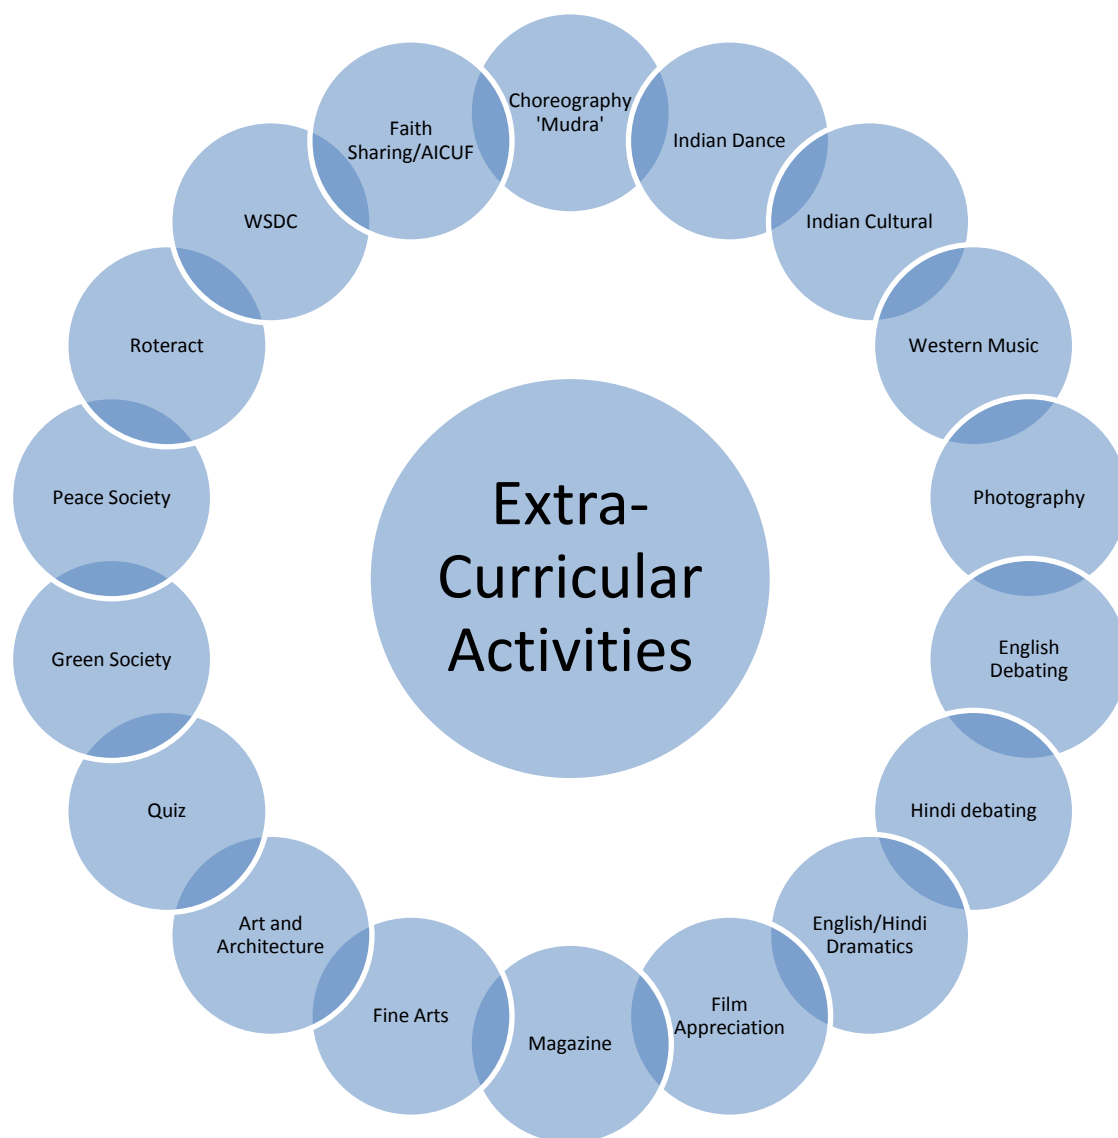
Extra-Curricular Activities

Choreography 'Mudra'

Indian Dance

Indian Cultural

Western Music

Photography

English Debating

Hindi debating

English/Hindi Dramatics

Film Appreciation

Magazine

Fine Arts

Art and Architecture

Quiz

Green Society

Peace Society

Roteract

WSDC

Faith Sharing/AICUF